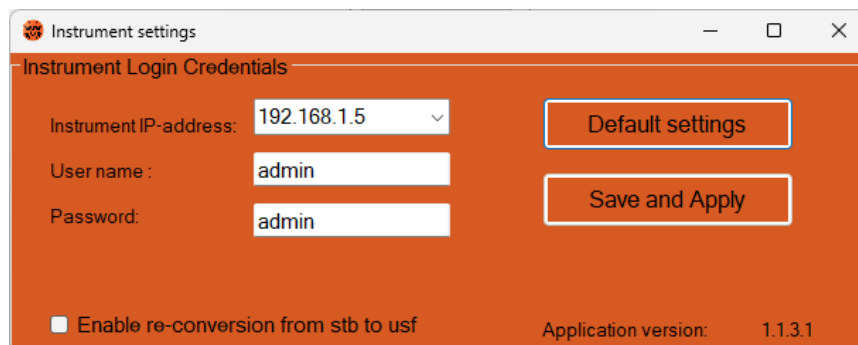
Instrument settings

Instrument Login Credentials

Instrument IP-address: 192.168.1.5

User name : admin

Password: admin

Default settings

Save and Apply

Enable re-conversion from stb to usf

Application version: 1.1.3.1